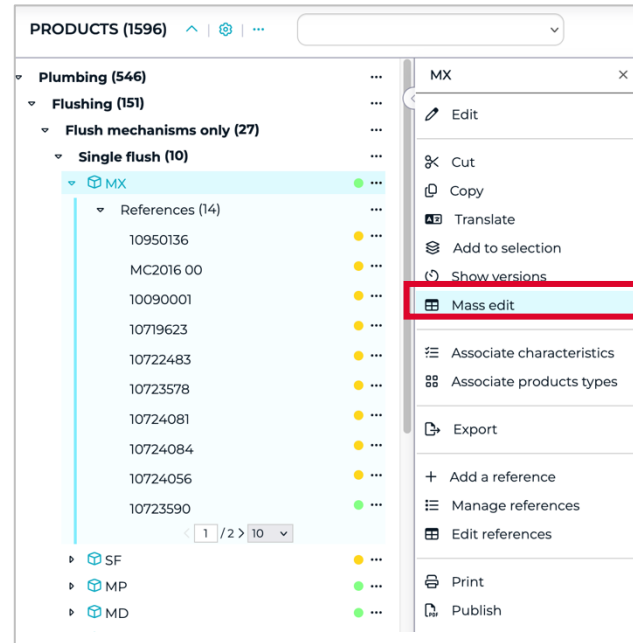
PRODUCTS (1596)

Plumbing (546)
Flushing (151)
Flush mechanisms only (27)
Single flush (10)
MX
References (14)
10950136
MC2016 00
10090001
10719623
10722483
10723578
10724081
10724084
10724056
10723590
1 / 2 10
SF
MP
MD

MX
Edit
Cut
Copy
Translate
Add to selection
Show versions
Mass edit
Associate characteristics
Associate products types
Export
Add a reference
Manage references
Edit references
Print
Publish